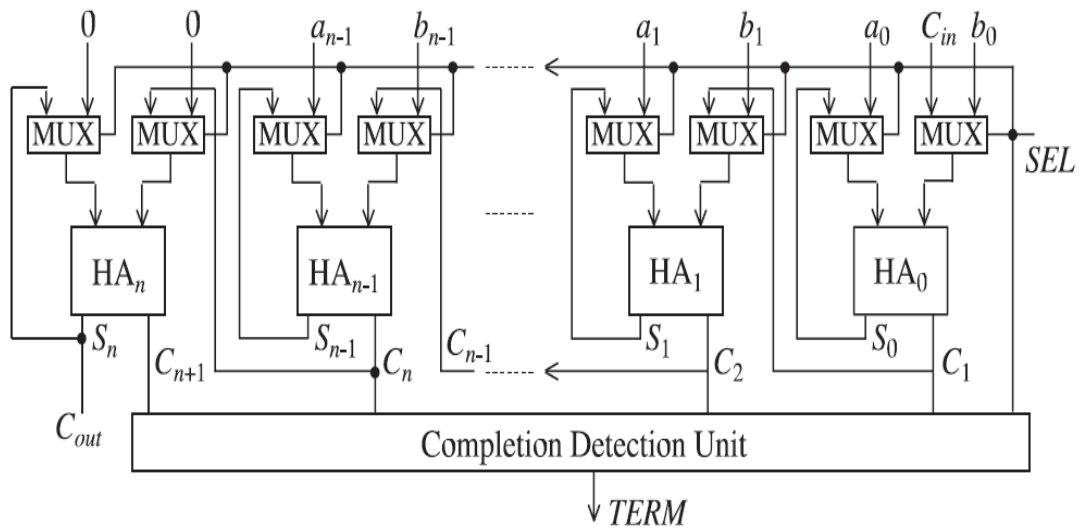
0 0 $a_{n-1}$ $b_{n-1}$ $a_1$ $b_1$ $a_0$ $C_{in}$ $b_0$

MUX MUX MUX MUX MUX MUX MUX MUX

$SEL$

$HA_n$ $HA_{n-1}$ $HA_1$ $HA_0$

$S_n$ $C_{n+1}$ $S_{n-1}$ $C_n$ $C_{n-1}$ $S_1$ $C_2$ $S_0$ $C_1$

$C_{out}$

Completion Detection Unit

$TERM$